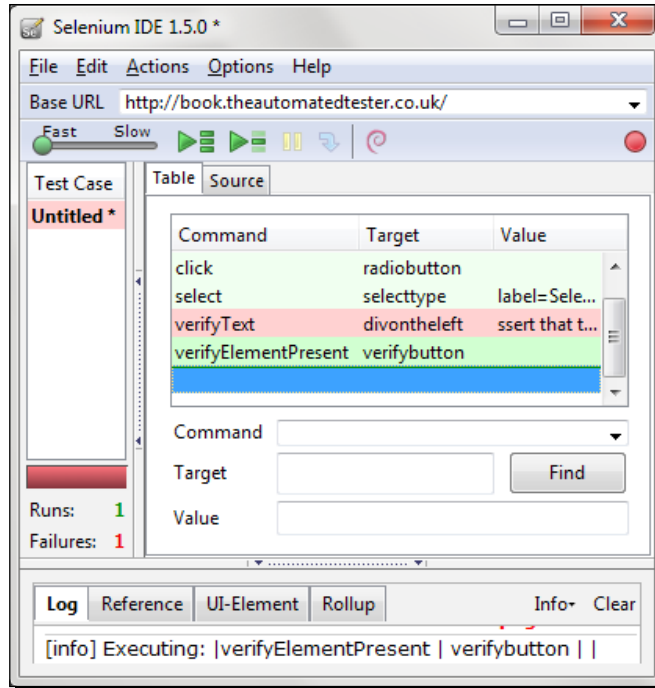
Selenium IDE 1.5.0 *

File Edit Actions Options Help

Base URL http://book.theautomatedtester.co.uk/

Fast Slow

Test Case

Untitled *

Table Source

| Command | Target | Value |
|---|---|---|
| click | radiobutton | |
| select | selecttype | label=Sele... |
| verifyText | divontheleft | ssert that t... |
| verifyElementPresent | verifybutton | |

Command

Target

Find

Value

Runs: 1

Failures: 1

Log Reference UI-Element Rollup Info Clear

[info] Executing: |verifyElementPresent | verifybutton | |